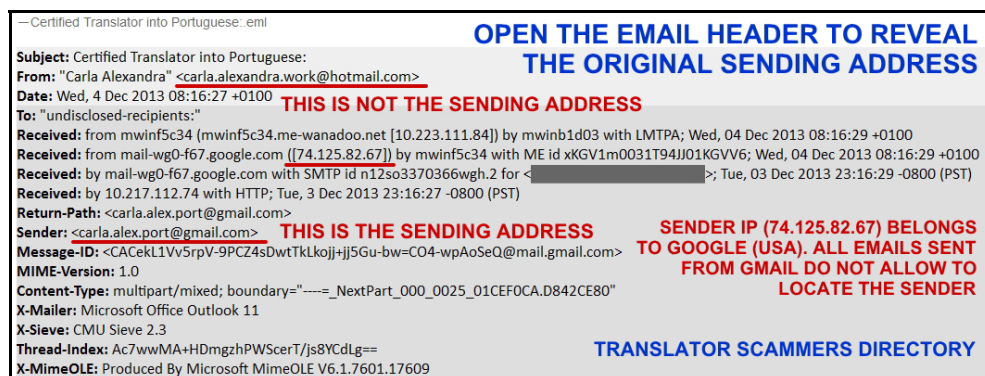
—Certified Translator into Portuguese:.eml

OPEN THE EMAIL HEADER TO REVEAL THE ORIGINAL SENDING ADDRESS

Subject: Certified Translator into Portuguese:
From: "Carla Alexandra" <carla.alexandra.work@hotmail.com>
Date: Wed, 4 Dec 2013 08:16:27 +0100
THIS IS NOT THE SENDING ADDRESS
To: "undisclosed-recipients:"
Received: from mwinf5c34 (mwinf5c34.me-wanadoo.net [10.223.111.84]) by mwinb1d03 with LMTPA; Wed, 04 Dec 2013 08:16:29 +0100
Received: from mail-wg0-f67.google.com ([74.125.82.67]) by mwinf5c34 with ME id xKGV1m0031T94JJ01KGVV6; Wed, 04 Dec 2013 08:16:29 +0100
Received: by mail-wg0-f67.google.com with SMTP id n12so3370366wgh.2 for <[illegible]>; Tue, 03 Dec 2013 23:16:29 -0800 (PST)
Received: by 10.217.112.74 with HTTP; Tue, 3 Dec 2013 23:16:27 -0800 (PST)
Return-Path: <carla.alex.port@gmail.com>
Sender: <carla.alex.port@gmail.com>
THIS IS THE SENDING ADDRESS
Message-ID: <CACekL1Vv5rpV-9PCZ4sDwtTkLkojj+jj5Gu-bw=CO4-wpAoSeQ@mail.gmail.com>
MIME-Version: 1.0
Content-Type: multipart/mixed; boundary="----=_NextPart_000_0025_01CEF0CA.D842CE80"
X-Mailer: Microsoft Office Outlook 11
X-Sieve: CMU Sieve 2.3
Thread-Index: Ac7wwMA+HDmgzhPWScerT/js8YCdLg==
X-MimeOLE: Produced By Microsoft MimeOLE V6.1.7601.17609

SENDER IP (74.125.82.67) BELONGS TO GOOGLE (USA). ALL EMAILS SENT FROM GMAIL DO NOT ALLOW TO LOCATE THE SENDER

TRANSLATOR SCAMMERS DIRECTORY